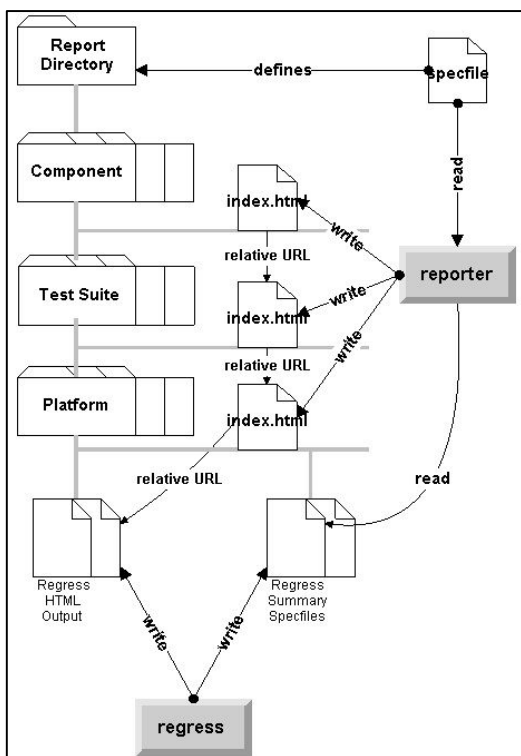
Report Directory

defines

specfile

read

Component

index.html

write

relative URL

reporter

Test Suite

index.html

write

relative URL

write

Platform

index.html

relative URL

read

Regress HTML Output

Regress Summary Specfiles

write

write

regress